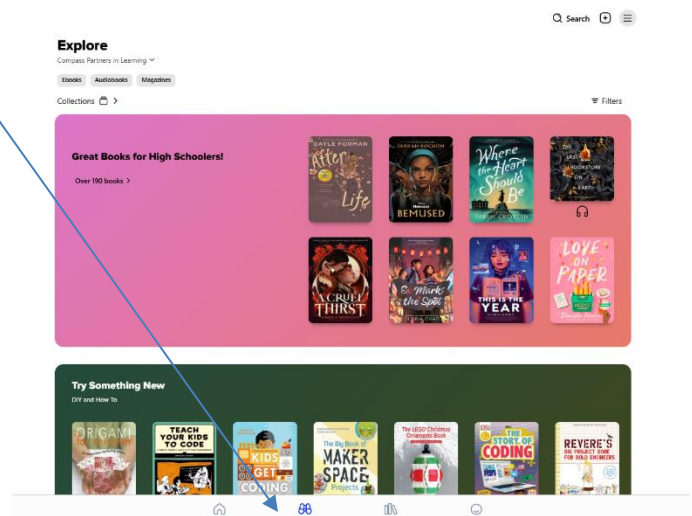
Search

Explore
Compass Partners in Learning

Ebooks Audiobooks Magazines

Collections >

Filters

Great Books for High Schoolers!
Over 190 books >

GAYLE FORMAN
After Life

SARAH RAUGHLEY
BEMUSED

Where the Heart Should Be
SARAH CROSSAN

THE LAST BOOKSTORE ON EARTH

A CRUEL THIRST

X Marks the Spot

THIS IS THE YEAR

LOVE ON PAPER

Try Something New
DIY and How To

ORIGAMI

TEACH YOUR KIDS TO CODE

KIDS GET CODING

The Big Book of MAKER SPACE Projects

The LEGO Christmas Ornaments Book

THE STORY OF CODING

REVERE'S BIG PROJECT BOOK FOR BOLD ENGINEERS